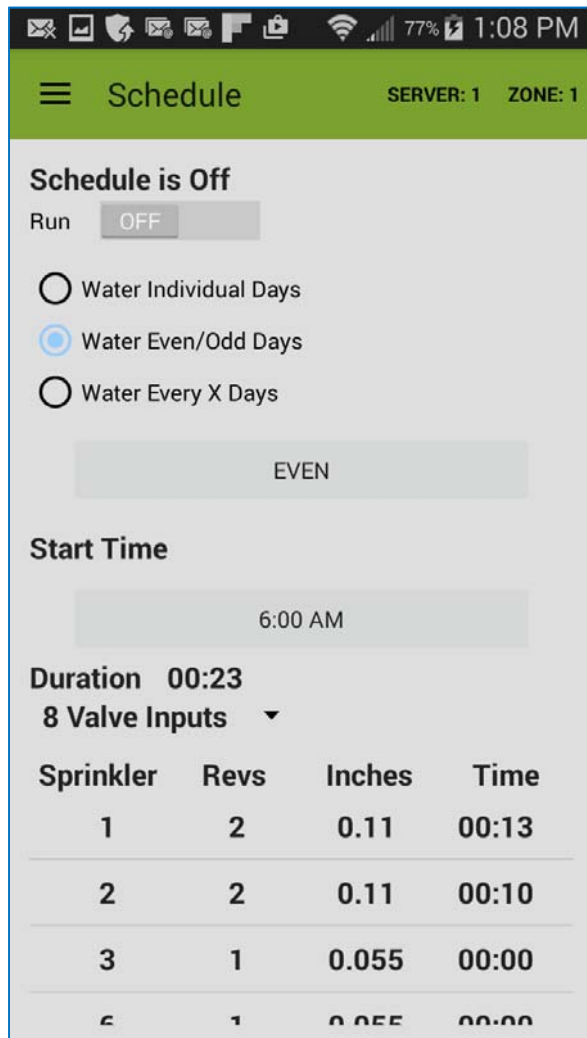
77% 1:08 PM

Schedule SERVER: 1 ZONE: 1

Schedule is Off

Run OFF

Water Individual Days

Water Even/Odd Days

Water Every X Days

EVEN

Start Time

6:00 AM

Duration 00:23

8 Valve Inputs

| Sprinkler | Revs | Inches | Time |
|---|---|---|---|
| 1 | 2 | 0.11 | 00:13 |
| 2 | 2 | 0.11 | 00:10 |
| 3 | 1 | 0.055 | 00:00 |
| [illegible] | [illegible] | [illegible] | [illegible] |